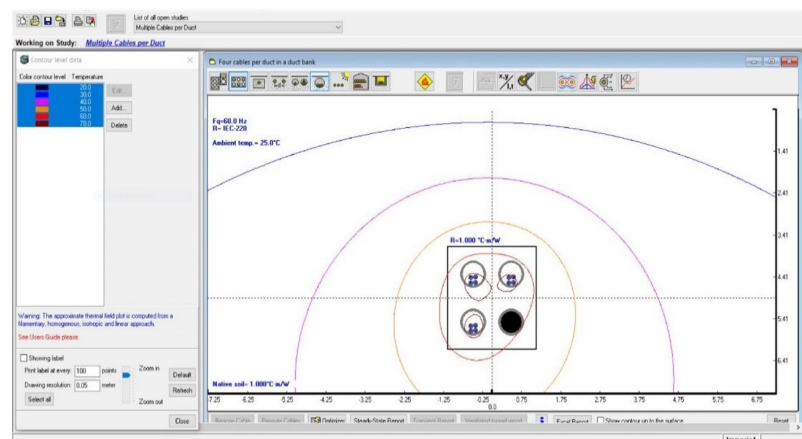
List of all open studies
Multiple Cables per Duct

Working on Study: Multiple Cables per Duct

Contour level data

Color contour level Temperature
20.0
30.0
40.0
50.0
60.0
70.0

Edit...
Add...
Delete

Warning: The approximate thermal field plot is computed from a filamentary, homogenous, isotropic and linear approach.
See Users Guide please.

Showing label
Print label at every: 100 points
Drawing resolution: 0.05 meter
Zoom in
Zoom out
Default
Refresh
Select all
Close

Four cables per duct in a duct bank

Fq=60.0 Hz
R= IEC-228
Ambient temp.= 25.0°C

R=1.000 °C·m/W

Native soil= 1.000°C·m/W

-1.41
-2.41
-3.41
-4.41
-5.41
-6.41

-7.25 -6.25 -5.25 -4.25 -3.25 -2.25 -1.25 -0.25 0.75 1.75 2.75 3.75 4.75 5.75 6.75
0.0

Remove Cable
Recover Cables
Optimize
Steady-State Report
Transient Report
Weighted Load Report
Excel Report
Show contour up to the surface
Reset